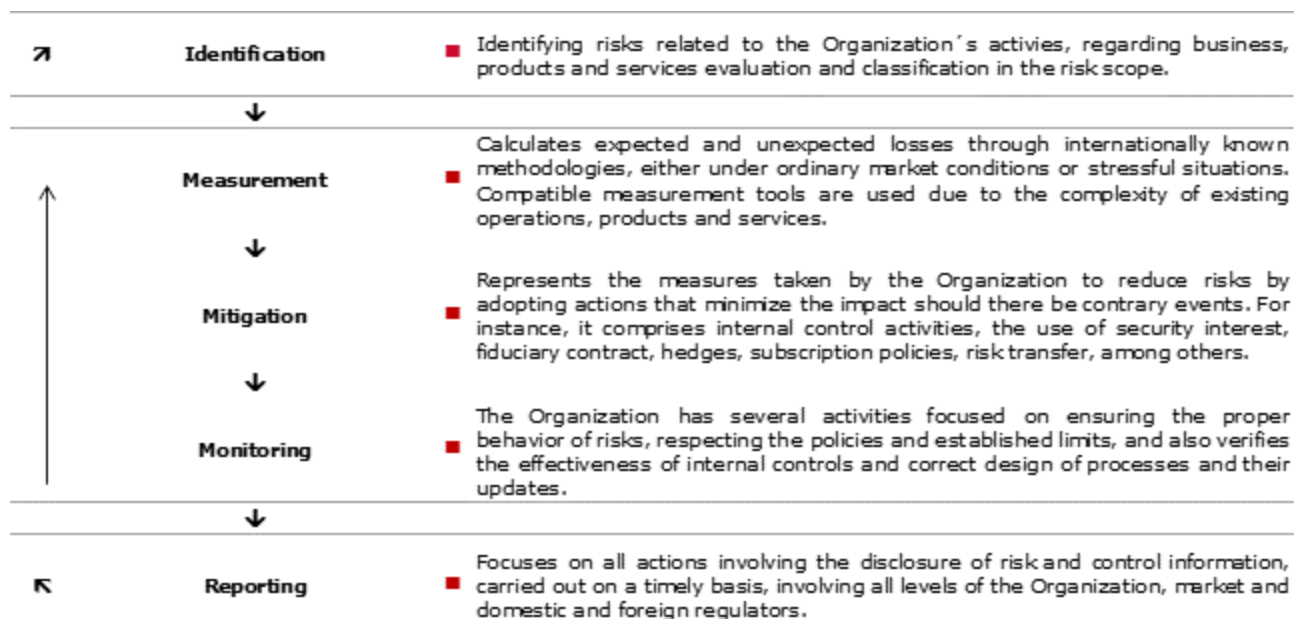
Identification

Identifying risks related to the Organization´s activies, regarding business, products and services evaluation and classification in the risk scope.

Measurement

Calculates expected and unexpected losses through internationally known methodologies, either under ordinary market conditions or stressful situations. Compatible measurement tools are used due to the complexity of existing operations, products and services.

Mitigation

Represents the measures taken by the Organization to reduce risks by adopting actions that minimize the impact should there be contrary events. For instance, it comprises internal control activities, the use of security interest, fiduciary contract, hedges, subscription policies, risk transfer, among others.

Monitoring

The Organization has several activities focused on ensuring the proper behavior of risks, respecting the policies and established limits, and also verifies the effectiveness of internal controls and correct design of processes and their updates.

Reporting

Focuses on all actions involving the disclosure of risk and control information, carried out on a timely basis, involving all levels of the Organization, market and domestic and foreign regulators.